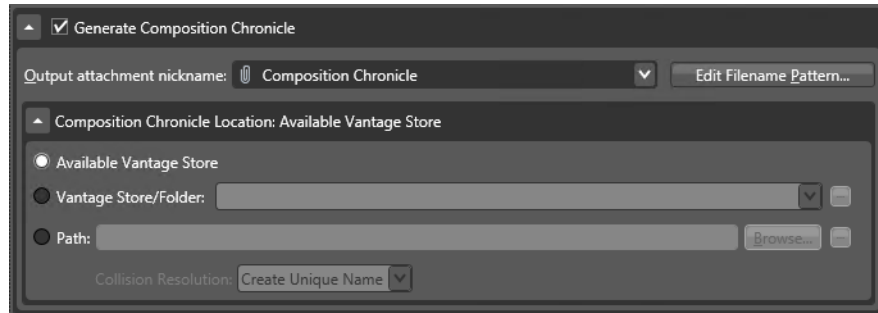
Generate Composition Chronicle

Output attachment nickname: Composition Chronicle

Edit Filename Pattern...

Composition Chronicle Location: Available Vantage Store

Available Vantage Store

Vantage Store/Folder:

Path:

Browse...

Collision Resolution: Create Unique Name